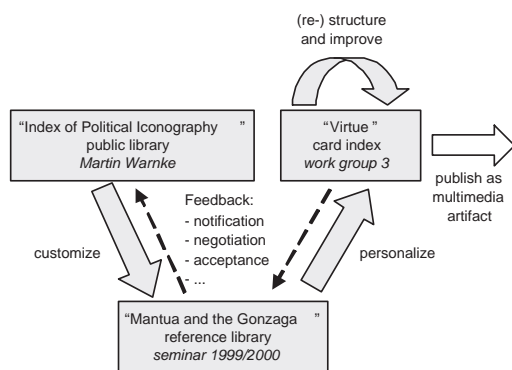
(re-) structure and improve

"Index of Political Iconography " public library *Martin Warnke*

"Virtue " card index *work group 3*

publish as multimedia artifact

Feedback:
- notification
- negotiation
- acceptance
- ...

customize

personalize

"Mantua and the Gonzaga " reference library *seminar 1999/2000*